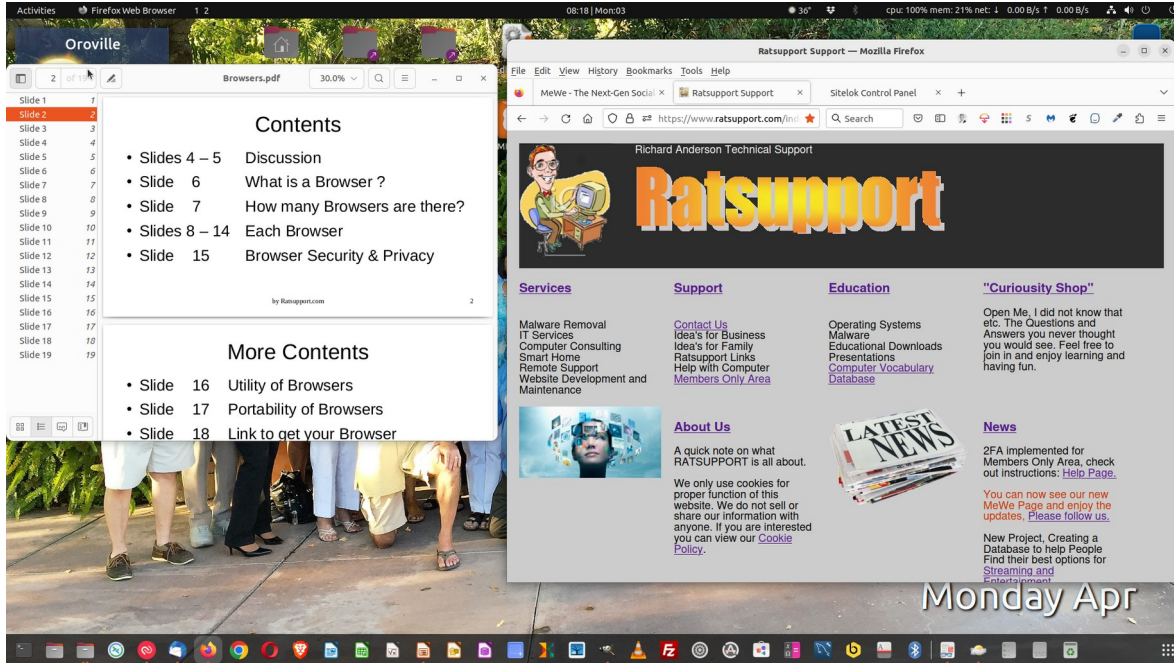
Activities Firefox Web Browser 1 2 08:18 | Mon:03 36° cpu: 100% mem: 21% net: ↓ 0.00 B/s ↑ 0.00 B/s

Oroville

2 of 19 Browsers.pdf 30.0%

| | |
|---|---|
| Slide 1 | 1 |
| Slide 2 | 2 |
| Slide 3 | 3 |
| Slide 4 | 4 |
| Slide 5 | 5 |
| Slide 6 | 6 |
| Slide 7 | 7 |
| Slide 8 | 8 |
| Slide 9 | 9 |
| Slide 10 | 10 |
| Slide 11 | 11 |
| Slide 12 | 12 |
| Slide 13 | 13 |
| Slide 14 | 14 |
| Slide 15 | 15 |
| Slide 16 | 16 |
| Slide 17 | 17 |
| Slide 18 | 18 |
| Slide 19 | 19 |

Contents

• Slides 4 – 5 Discussion
• Slide 6 What is a Browser ?
• Slide 7 How many Browsers are there?
• Slides 8 – 14 Each Browser
• Slide 15 Browser Security & Privacy

by Ratsupport.com 2

More Contents

• Slide 16 Utility of Browsers
• Slide 17 Portability of Browsers
• Slide 18 Link to get your Browser

Ratsupport Support — Mozilla Firefox

File Edit View History Bookmarks Tools Help

MeWe - The Next-Gen Social × Ratsupport Support × Sitelok Control Panel × +

https://www.ratsupport.com/ind Search

Richard Anderson Technical Support

Ratsupport

Services

Malware Removal
IT Services
Computer Consulting
Smart Home
Remote Support
Website Development and Maintenance

Support

Contact Us
Idea's for Business
Idea's for Family
Ratsupport Links
Help with Computer
Members Only Area

Education

Operating Systems
Malware
Educational Downloads
Presentations
Computer Vocabulary Database

"Curiousity Shop"

Open Me, I did not know that etc. The Questions and Answers you never thought you would see. Feel free to join in and enjoy learning and having fun.

About Us

A quick note on what RATSUPPORT is all about.

We only use cookies for proper function of this website. We do not sell or share our information with anyone. If you are interested you can view our Cookie Policy.

LATEST NEWS

News

2FA implemented for Members Only Area, check out instructions: Help Page.

You can now see our new MeWe Page and enjoy the updates, Please follow us.

New Project, Creating a Database to help People Find their best options for Streaming and Entertainment

Monday Apr